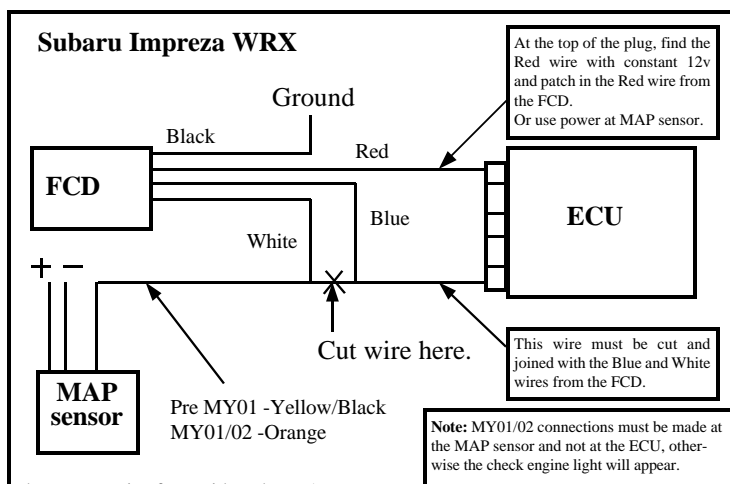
Subaru Impreza WRX

At the top of the plug, find the Red wire with constant 12v and patch in the Red wire from the FCD.
Or use power at MAP sensor.

Ground

Black

Red

FCD

Blue

ECU

White

+ −

Cut wire here.

This wire must be cut and joined with the Blue and White wires from the FCD.

MAP sensor

Pre MY01 -Yellow/Black
MY01/02 -Orange

Note: MY01/02 connections must be made at the MAP sensor and not at the ECU, otherwise the check engine light will appear.

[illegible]